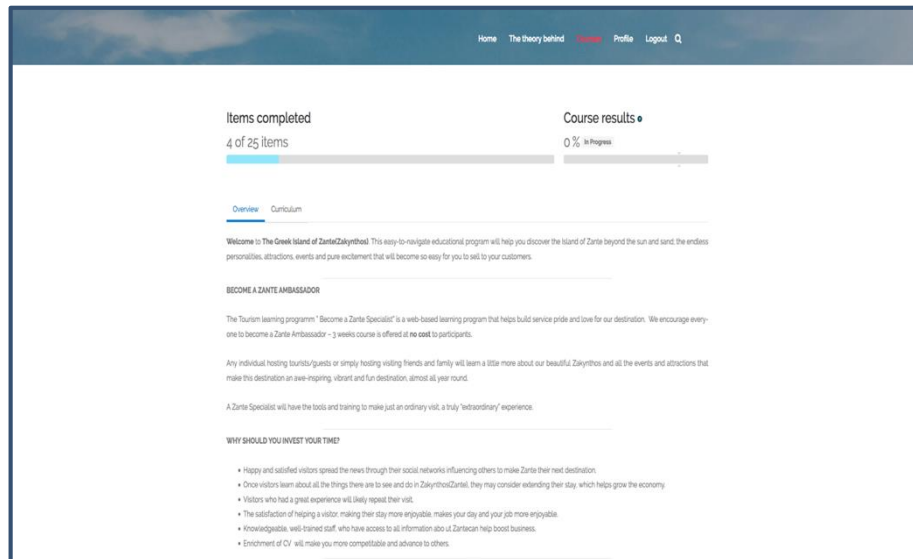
Home The theory behind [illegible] Profile Logout

Items completed

4 of 25 items

Course results

0 % In Progress

Overview Curriculum

Welcome to The Greek Island of Zante(Zakynthos). This easy-to-navigate educational program will help you discover the Island of Zante beyond the sun and sand, the endless personalities, attractions, events and pure excitement that will become so easy for you to sell to your customers.

BECOME A ZANTE AMBASSADOR

The Tourism learning programm " Become a Zante Specialist" is a web-based learning program that helps build service pride and love for our destination. We encourage everyone to become a Zante Ambassador – 3 weeks course is offered at no cost to participants.

Any individual hosting tourists/guests or simply hosting visiting friends and family will learn a little more about our beautiful Zakynthos and all the events and attractions that make this destination an awe-inspiring, vibrant and fun destination, almost all year round.

A Zante Specialist will have the tools and training to make just an ordinary visit, a truly "extraordinary" experience.

WHY SHOULD YOU INVEST YOUR TIME?

• Happy and satisfied visitors spread the news through their social networks influencing others to make Zante their next destination.
• Once visitors learn about all the things there are to see and do in Zakynthos(Zante), they may consider extending their stay, which helps grow the economy.
• Visitors who had a great experience will likely repeat their visit.
• The satisfaction of helping a visitor, making their stay more enjoyable, makes your day and your job more enjoyable.
• Knowledgeable, well-trained staff, who have access to all information abo ut Zantecan help boost business.
• Enrichment of CV will make you more competitable and advance to others.